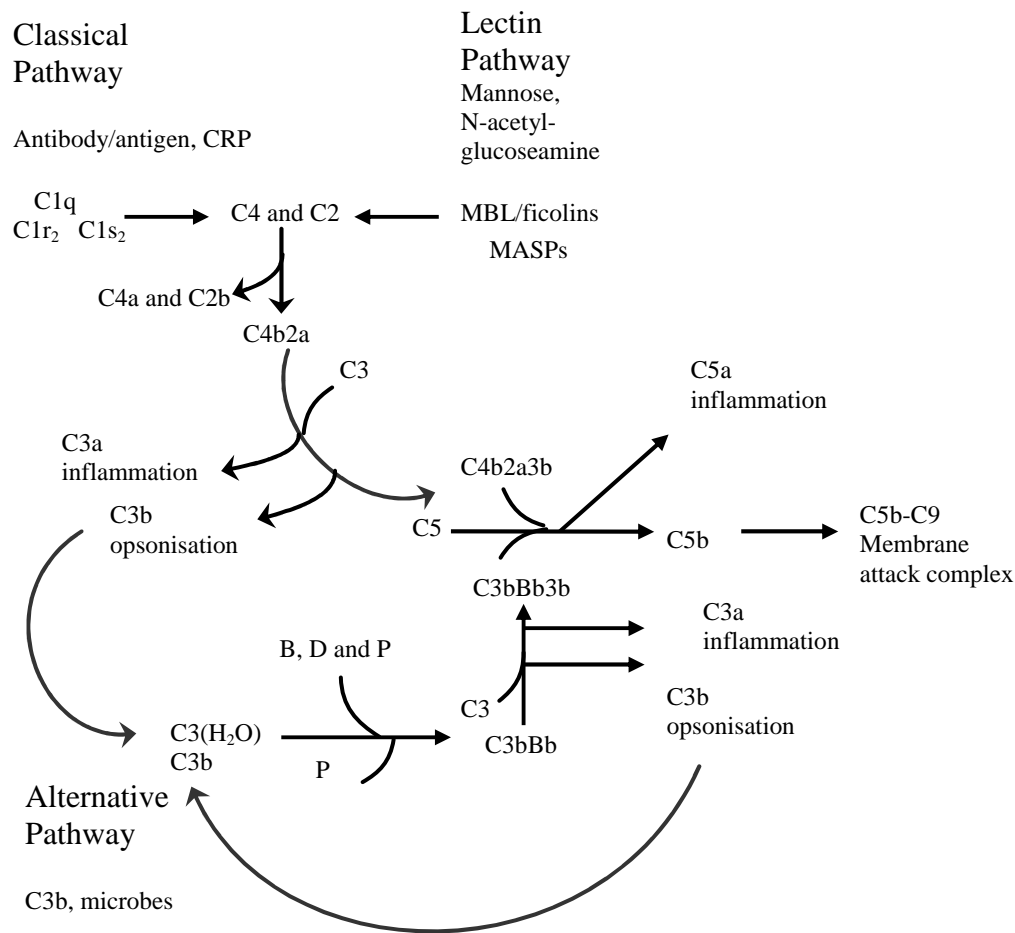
Classical Pathway

Antibody/antigen, CRP

Lectin Pathway
Mannose, N-acetyl-glucoseamine

C1q
C1r$_2$ C1s$_2$

C4 and C2

MBL/ficolins
MASPs

C4a and C2b

C4b2a

C3

C5a
inflammation

C3a
inflammation

C4b2a3b

C3b
opsonisation

C5

C5b

C5b-C9
Membrane attack complex

C3bBb3b

C3a
inflammation

B, D and P

C3b
opsonisation

C3

C3(H$_2$O)
C3b

P

C3bBb

Alternative Pathway

C3b, microbes